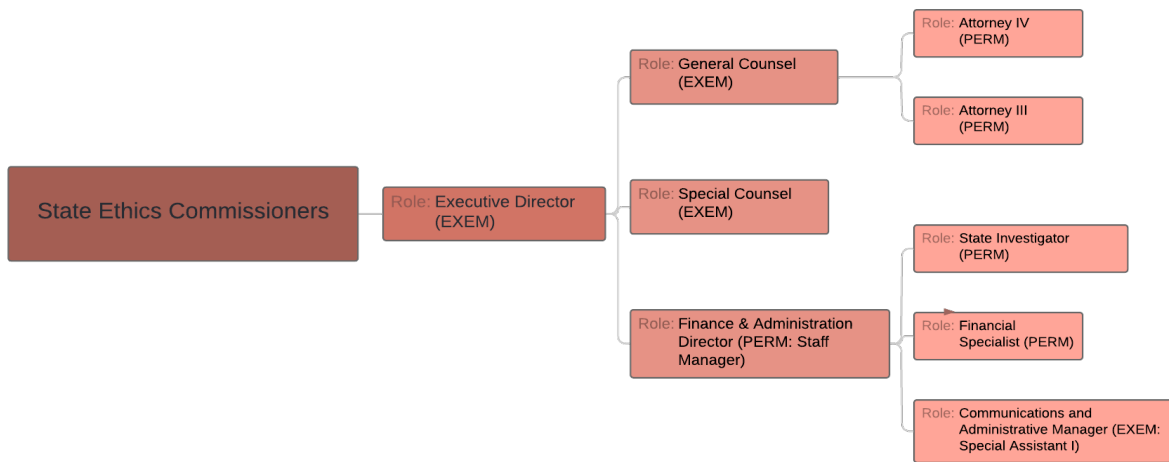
State Ethics Commissioners

Role: Executive Director (EXEM)

Role: General Counsel (EXEM)

Role: Attorney IV (PERM)

Role: Attorney III (PERM)

Role: Special Counsel (EXEM)

Role: Finance & Administration Director (PERM: Staff Manager)

Role: State Investigator (PERM)

Role: Financial Specialist (PERM)

Role: Communications and Administrative Manager (EXEM: Special Assistant I)